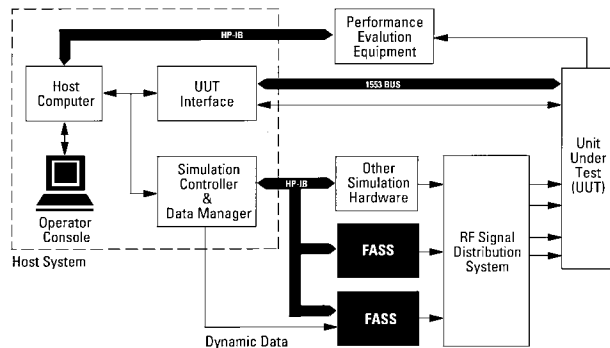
Performance Evalution Equipment

HP-IB

Host Computer

UUT Interface

1553 BUS

Unit Under Test (UUT)

Operator Console

Simulation Controller & Data Manager

HP-IB

Other Simulation Hardware

FASS

RF Signal Distribution System

FASS

Host System

Dynamic Data